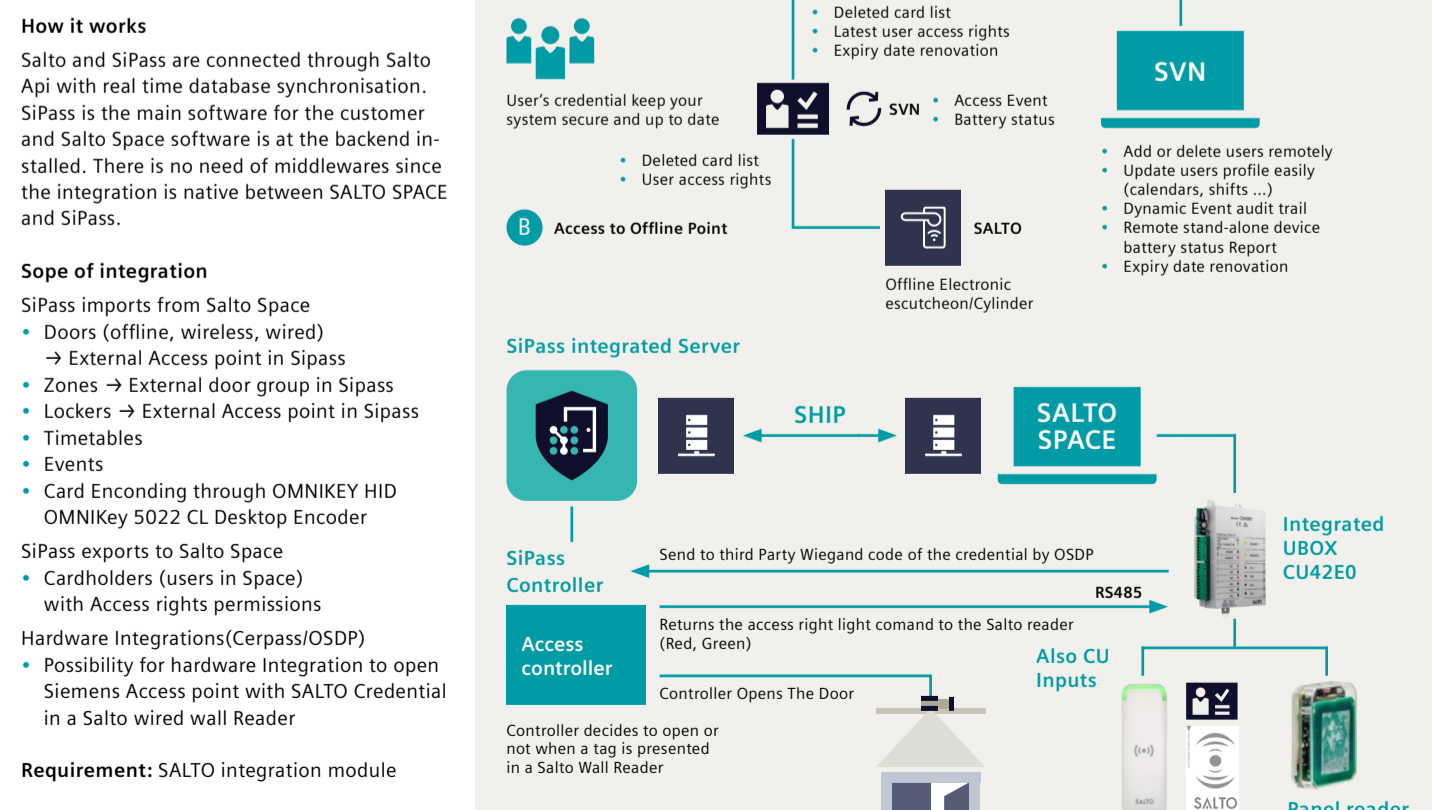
**How it works**

Salto and SiPass are connected through Salto Api with real time database synchronisation. SiPass is the main software for the customer and Salto Space software is at the backend installed. There is no need of middlewares since the integration is native between SALTO SPACE and SiPass.

**Sope of integration**

SiPass imports from Salto Space
- Doors (offline, wireless, wired) → External Access point in Sipass
- Zones → External door group in Sipass
- Lockers → External Access point in Sipass
- Timetables
- Events
- Card Enconding through OMNIKEY HID OMNIKey 5022 CL Desktop Encoder

SiPass exports to Salto Space
- Cardholders (users in Space) with Access rights permissions

Hardware Integrations(Cerpass/OSDP)
- Possibility for hardware Integration to open Siemens Access point with SALTO Credential in a Salto wired wall Reader

**Requirement:** SALTO integration module

- Deleted card list
- Latest user access rights
- Expiry date renovation

SVN

User's credential keep your system secure and up to date

SVN
- Access Event
- Battery status

- Add or delete users remotely
- Update users profile easily (calendars, shifts ...)
- Dynamic Event audit trail
- Remote stand-alone device battery status Report
- Expiry date renovation

- Deleted card list
- User access rights

B Access to Offline Point

SALTO

Offline Electronic escutcheon/Cylinder

SiPass integrated Server

SHIP

SALTO SPACE

Integrated UBOX CU42E0

SiPass Controller

Send to third Party Wiegand code of the credential by OSDP

RS485

Access controller

Returns the access right light comand to the Salto reader (Red, Green)

Also CU Inputs

Controller Opens The Door

Controller decides to open or not when a tag is presented in a Salto Wall Reader

SALTO

SALTO

Panel reader